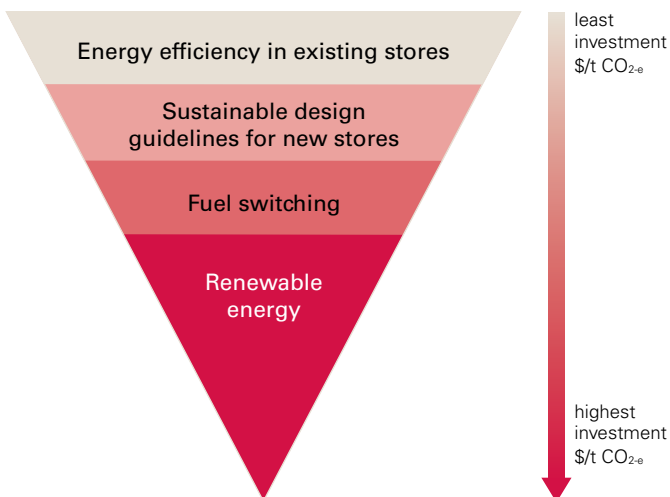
Energy efficiency in existing stores

Sustainable design guidelines for new stores

Fuel switching

Renewable energy

least investment \$/t $CO_{2\text{-e}}$

highest investment \$/t $CO_{2\text{-e}}$